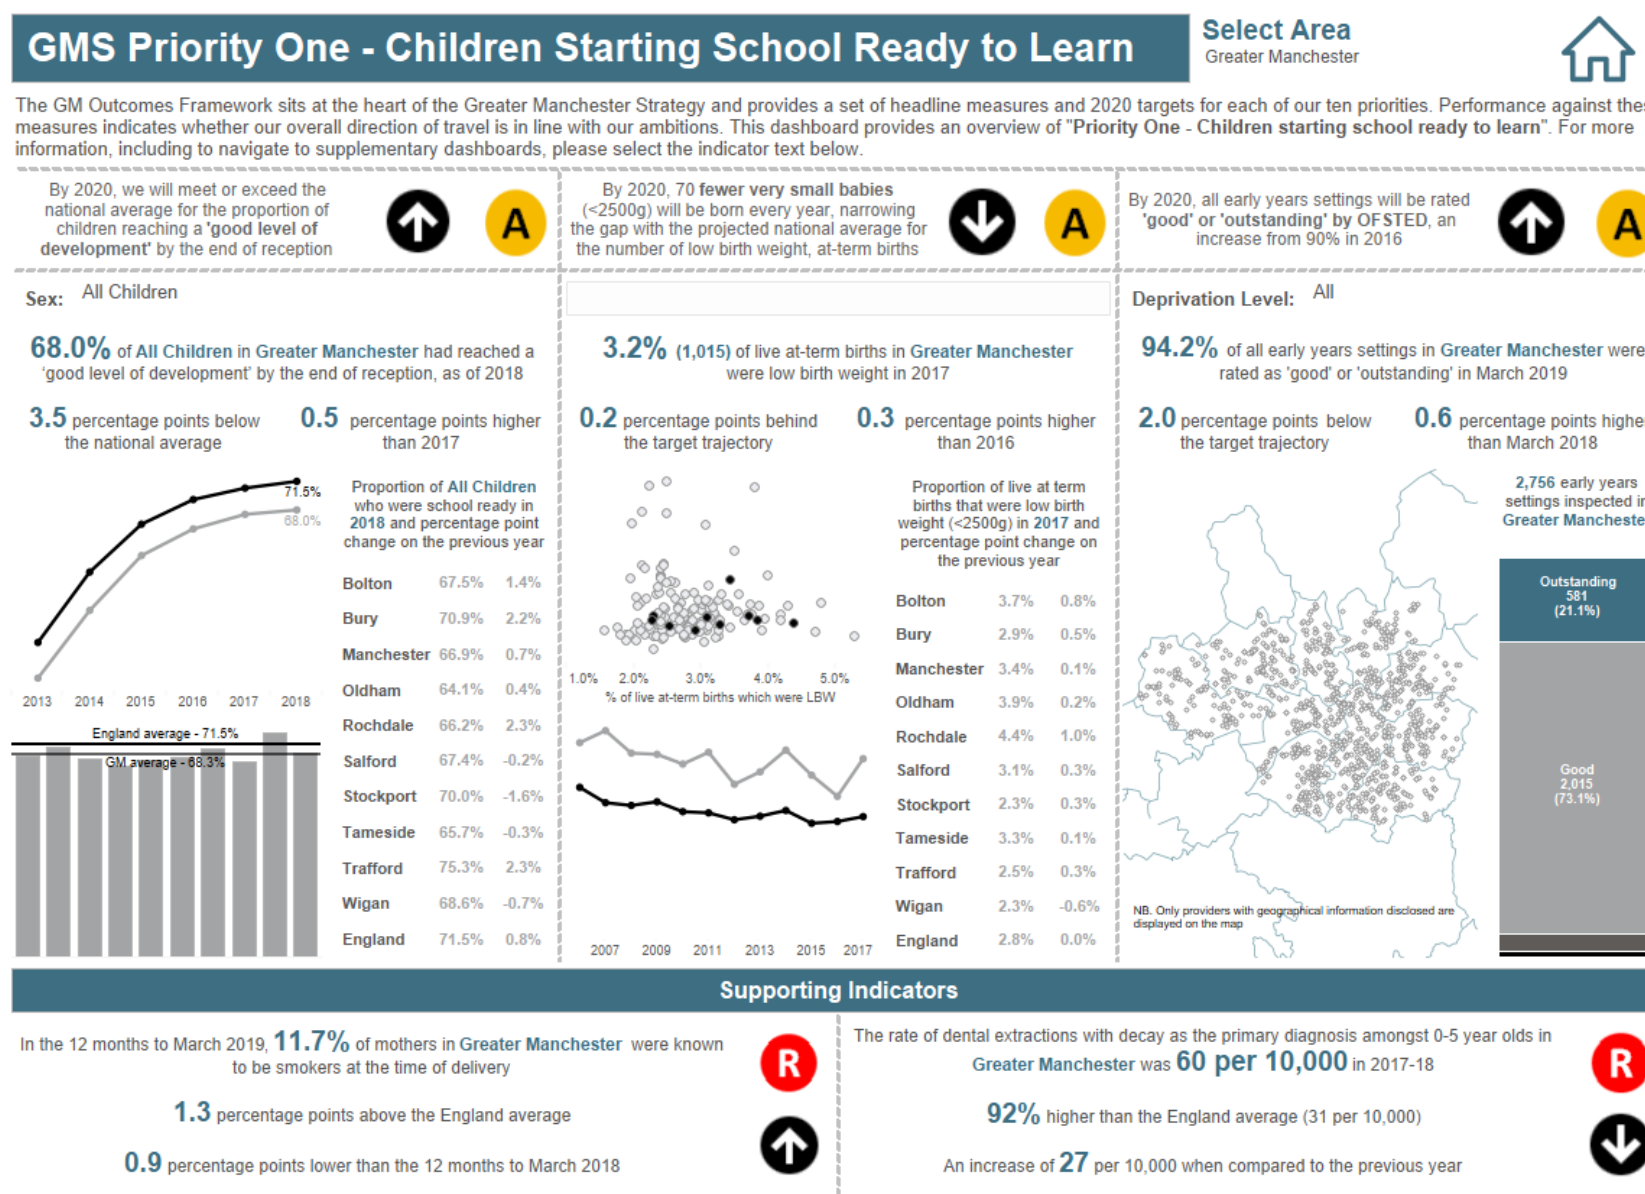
GMS Priority One - Children Starting School Ready to Learn

Select Area
Greater Manchester

The GM Outcomes Framework sits at the heart of the Greater Manchester Strategy and provides a set of headline measures and 2020 targets for each of our ten priorities. Performance against thes measures indicates whether our overall direction of travel is in line with our ambitions. This dashboard provides an overview of "Priority One - Children starting school ready to learn". For more information, including to navigate to supplementary dashboards, please select the indicator text below.

By 2020, we will meet or exceed the national average for the proportion of children reaching a 'good level of development' by the end of reception

A

By 2020, 70 fewer very small babies (<2500g) will be born every year, narrowing the gap with the projected national average for the number of low birth weight, at-term births

A

By 2020, all early years settings will be rated 'good' or 'outstanding' by OFSTED, an increase from 90% in 2016

A

Sex: All Children

68.0% of All Children in Greater Manchester had reached a 'good level of development' by the end of reception, as of 2018

3.5 percentage points below the national average

0.5 percentage points higher than 2017

71.5%
68.0%

2013 2014 2015 2016 2017 2018

England average - 71.5%
GM average - 68.3%

Proportion of All Children who were school ready in 2018 and percentage point change on the previous year

| | | |
|---|---|---|
| Bolton | 67.5% | 1.4% |
| Bury | 70.9% | 2.2% |
| Manchester | 66.9% | 0.7% |
| Oldham | 64.1% | 0.4% |
| Rochdale | 66.2% | 2.3% |
| Salford | 67.4% | -0.2% |
| Stockport | 70.0% | -1.6% |
| Tameside | 65.7% | -0.3% |
| Trafford | 75.3% | 2.3% |
| Wigan | 68.6% | -0.7% |
| England | 71.5% | 0.8% |

3.2% (1,015) of live at-term births in Greater Manchester were low birth weight in 2017

0.2 percentage points behind the target trajectory

0.3 percentage points higher than 2016

1.0% 2.0% 3.0% 4.0% 5.0%
% of live at-term births which were LBW

2007 2009 2011 2013 2015 2017

Proportion of live at term births that were low birth weight (<2500g) in 2017 and percentage point change on the previous year

| | | |
|---|---|---|
| Bolton | 3.7% | 0.8% |
| Bury | 2.9% | 0.5% |
| Manchester | 3.4% | 0.1% |
| Oldham | 3.9% | 0.2% |
| Rochdale | 4.4% | 1.0% |
| Salford | 3.1% | 0.3% |
| Stockport | 2.3% | 0.3% |
| Tameside | 3.3% | 0.1% |
| Trafford | 2.5% | 0.3% |
| Wigan | 2.3% | -0.6% |
| England | 2.8% | 0.0% |

Deprivation Level: All

94.2% of all early years settings in Greater Manchester were rated as 'good' or 'outstanding' in March 2019

2.0 percentage points below the target trajectory

0.6 percentage points highe than March 2018

2,756 early years settings inspected i Greater Mancheste

Outstanding 581 (21.1%)

Good 2,015 (73.1%)

NB. Only providers with geographical information disclosed are displayed on the map

Supporting Indicators

In the 12 months to March 2019, 11.7% of mothers in Greater Manchester were known to be smokers at the time of delivery

R

1.3 percentage points above the England average

0.9 percentage points lower than the 12 months to March 2018

The rate of dental extractions with decay as the primary diagnosis amongst 0-5 year olds in Greater Manchester was 60 per 10,000 in 2017-18

R

92% higher than the England average (31 per 10,000)

An increase of 27 per 10,000 when compared to the previous year